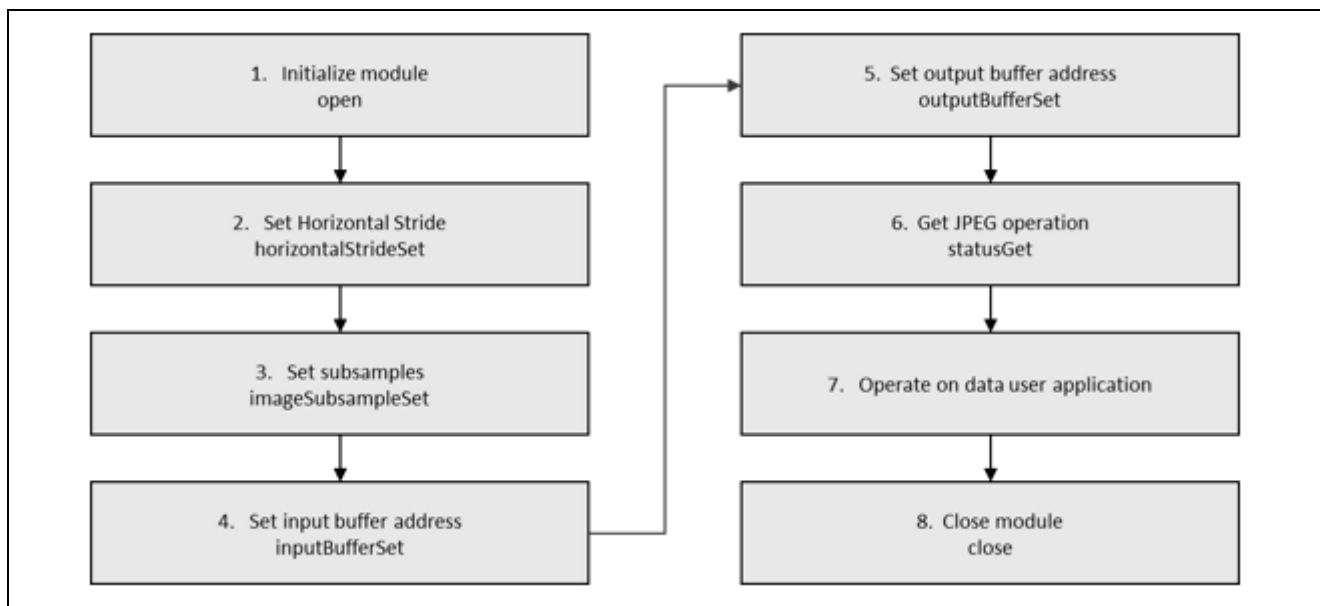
1. Initialize module
open

2. Set Horizontal Stride
horizontalStrideSet

3. Set subsamples
imageSubsampleSet

4. Set input buffer address
inputBufferSet

5. Set output buffer address
outputBufferSet

6. Get JPEG operation
statusGet

7. Operate on data user application

8. Close module
close